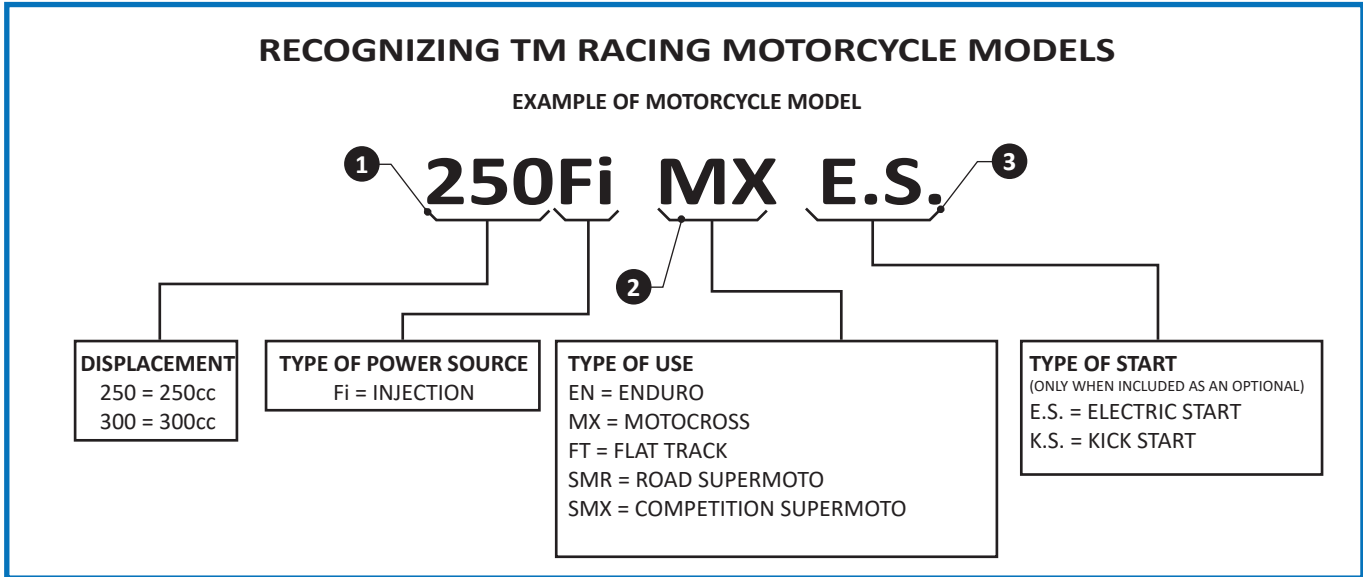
RECOGNIZING TM RACING MOTORCYCLE MODELS

EXAMPLE OF MOTORCYCLE MODEL

1 250Fi MX E.S. 3

2

DISPLACEMENT
250 = 250cc
300 = 300cc

TYPE OF POWER SOURCE
Fi = INJECTION

TYPE OF USE
EN = ENDURO
MX = MOTOCROSS
FT = FLAT TRACK
SMR = ROAD SUPERMOTO
SMX = COMPETITION SUPERMOTO

TYPE OF START
(ONLY WHEN INCLUDED AS AN OPTIONAL)
E.S. = ELECTRIC START
K.S. = KICK START